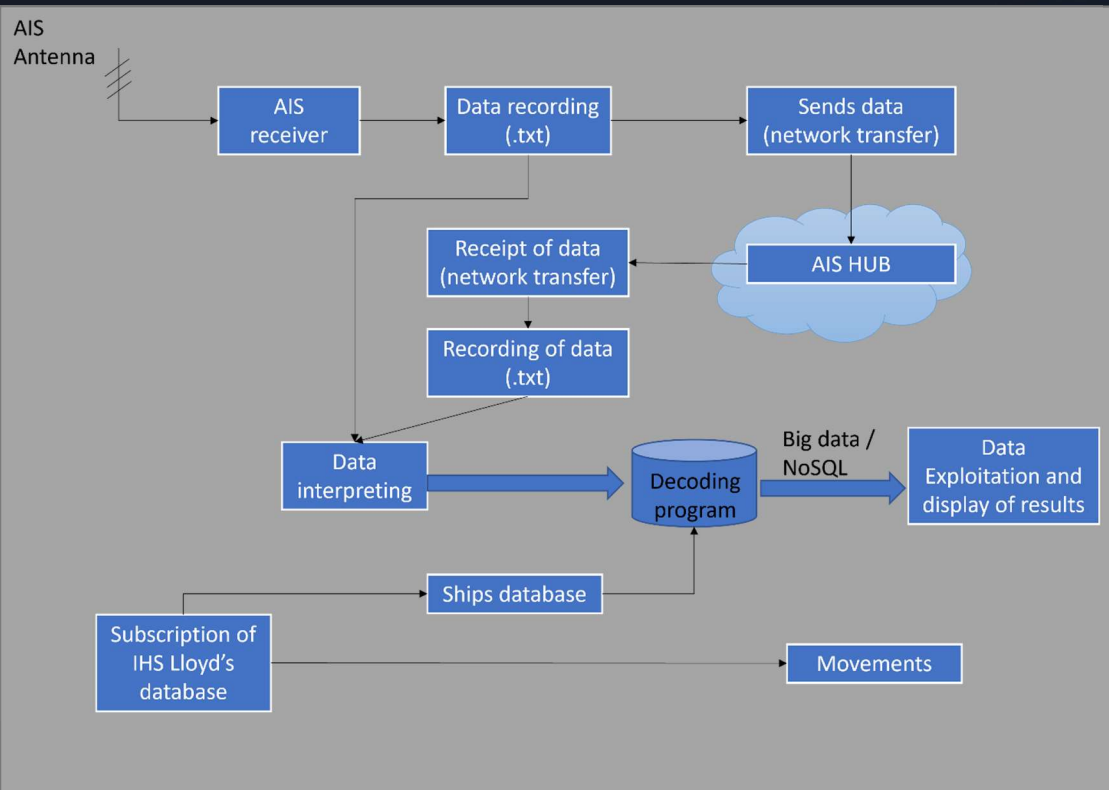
AIS Antenna

AIS receiver

Data recording (.txt)

Sends data (network transfer)

AIS HUB

Receipt of data (network transfer)

Recording of data (.txt)

Data interpreting

Decoding program

Big data / NoSQL

Data Exploitation and display of results

Ships database

Subscription of IHS Lloyd's database

Movements